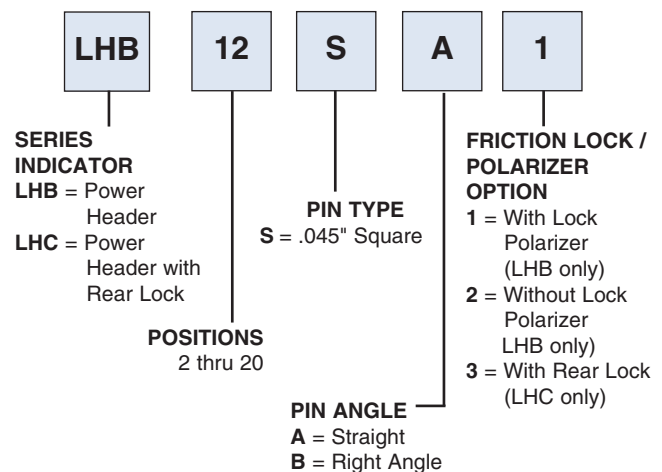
LHB 12 S A 1

SERIES INDICATOR
LHB = Power Header
LHC = Power Header with Rear Lock

POSITIONS
2 thru 20

PIN TYPE
S = .045" Square

PIN ANGLE
A = Straight
B = Right Angle

FRICTION LOCK / POLARIZER OPTION
1 = With Lock Polarizer (LHB only)
2 = Without Lock Polarizer LHB only)
3 = With Rear Lock (LHC only)